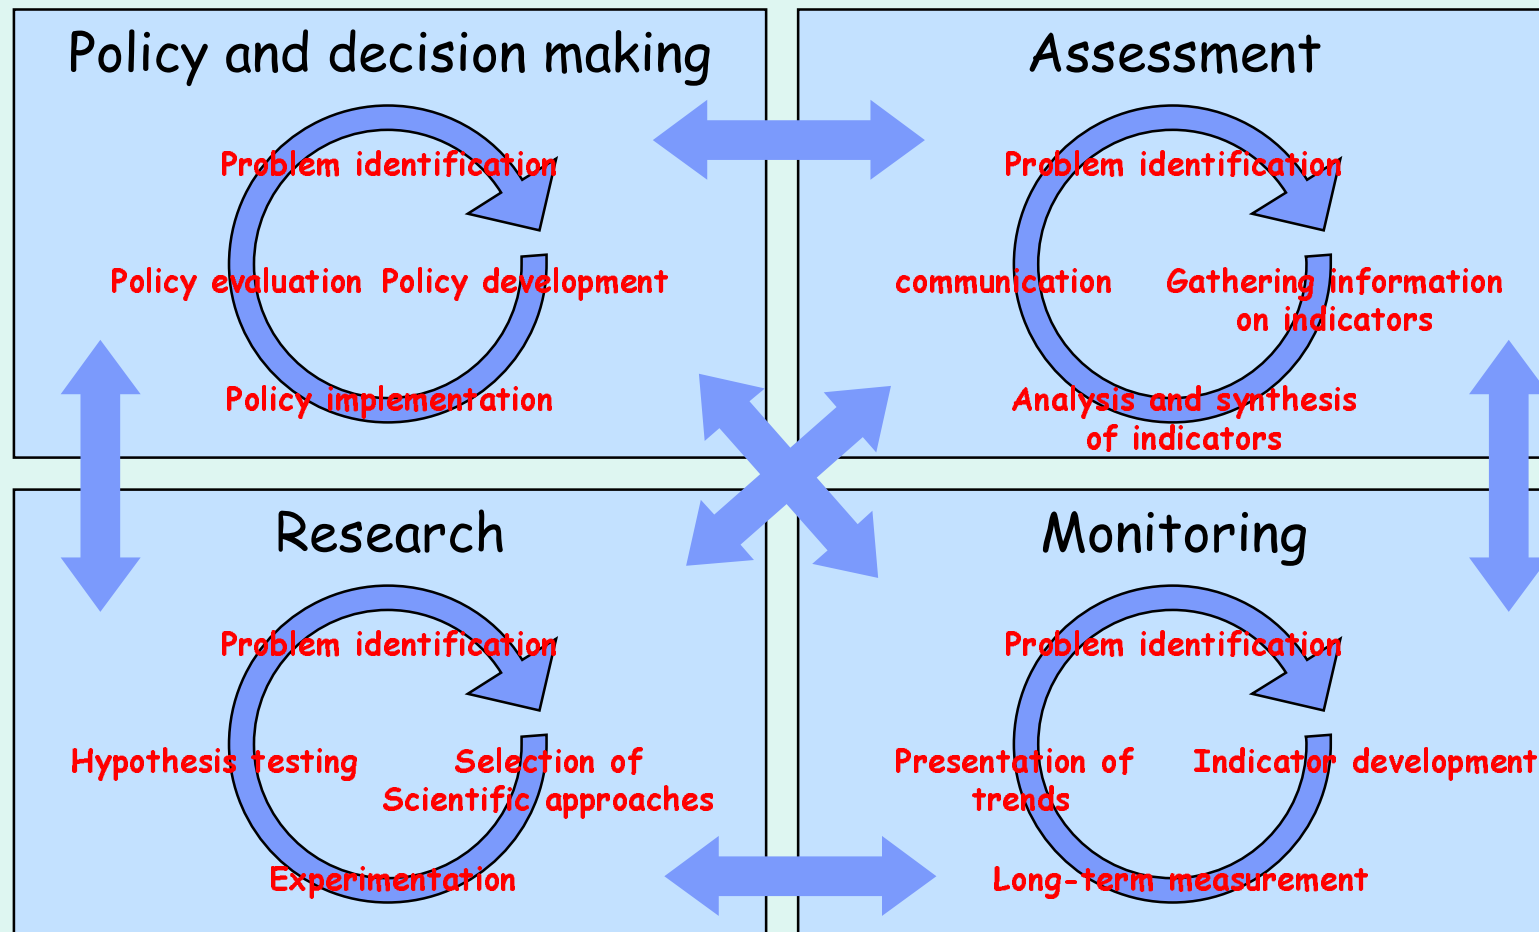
Policy and decision making

Problem identification

Policy evaluation

Policy development

Policy implementation

Assessment

Problem identification

communication

Gathering information on indicators

Analysis and synthesis of indicators

Research

Problem identification

Hypothesis testing

Selection of Scientific approaches

Experimentation

Monitoring

Problem identification

Presentation of trends

Indicator development

Long-term measurement